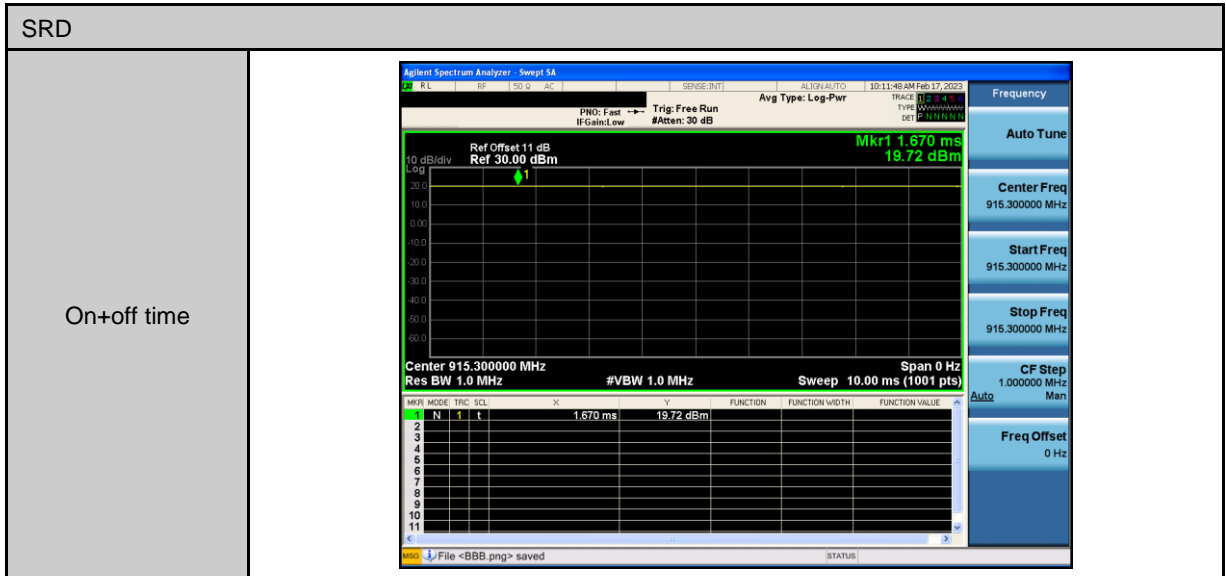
SRD

On+off time

Agilent Spectrum Analyzer - Swept SA
RL RF 50 Ω AC SENSE:INT ALIGN AUTO 10:11:48 AM Feb 17, 2023
PNO: Fast IFGain:Low
Trig: Free Run #Atten: 30 dB
Avg Type: Log-Pwr
TRACE 1 2 3 4 5 6
TYPE W
DET P N N N N N

Frequency

Ref Offset 11 dB
10 dB/div Ref 30.00 dBm
Log
Mkr1 1.670 ms
19.72 dBm

20.0
10.0
0.00
-10.0
-20.0
-30.0
-40.0
-50.0
-60.0

Center 915.300000 MHz
Res BW 1.0 MHz
#VBW 1.0 MHz
Span 0 Hz
Sweep 10.00 ms (1001 pts)

| MKR | MODE | TRC | SCL | X | Y | FUNCTION | FUNCTION WIDTH | FUNCTION VALUE |
|---|---|---|---|---|---|---|---|---|
| 1 | N | 1 | t | 1.670 ms | 19.72 dBm | | | |
| 2 | | | | | | | | |
| 3 | | | | | | | | |
| 4 | | | | | | | | |
| 5 | | | | | | | | |
| 6 | | | | | | | | |
| 7 | | | | | | | | |
| 8 | | | | | | | | |
| 9 | | | | | | | | |
| 10 | | | | | | | | |
| 11 | | | | | | | | |

Auto Tune

Center Freq
915.300000 MHz

Start Freq
915.300000 MHz

Stop Freq
915.300000 MHz

CF Step
1.000000 MHz
Auto Man

Freq Offset
0 Hz

MSG File <BBB.png> saved
STATUS